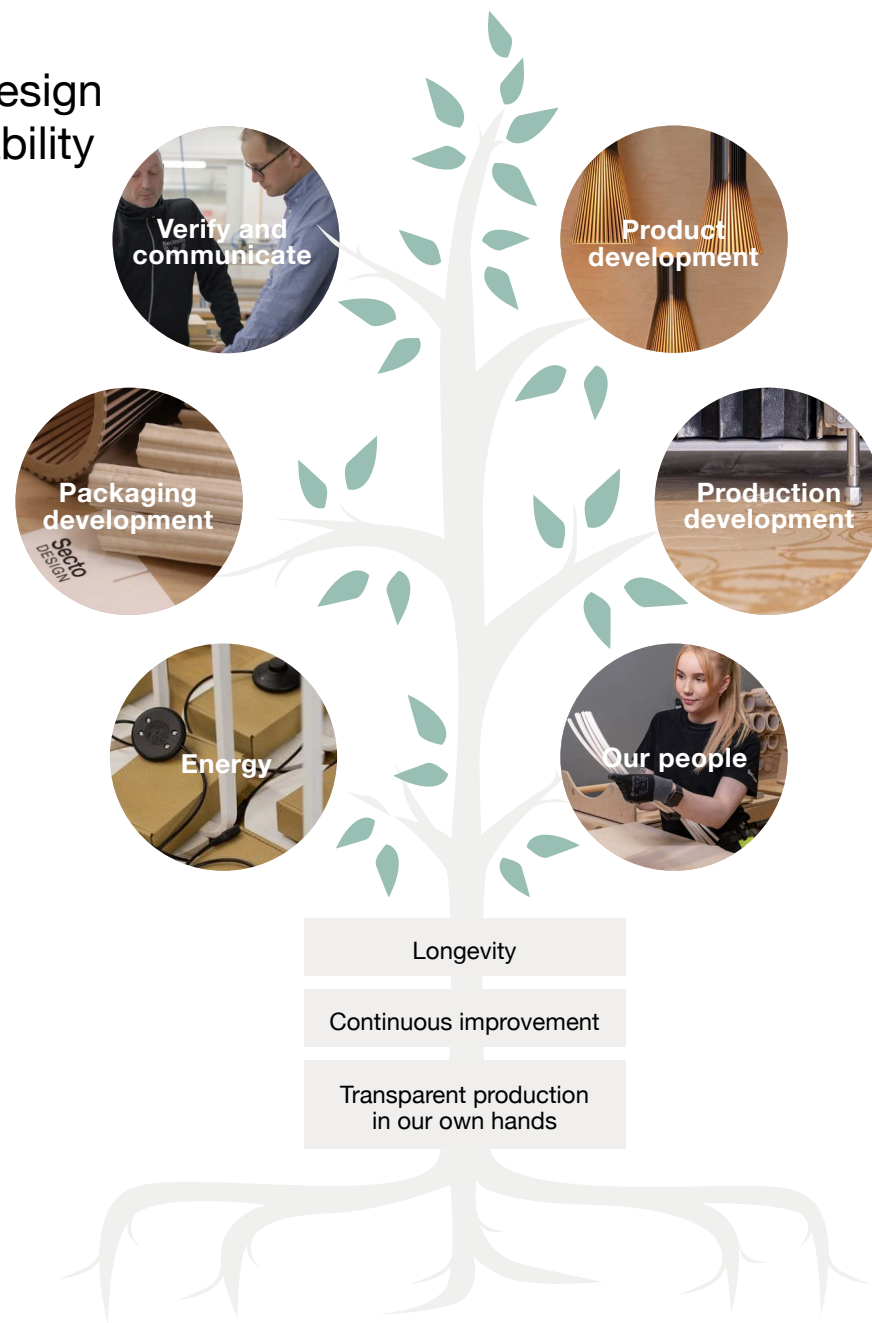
esign
bility

Verify and communicate

Product development

Packaging development

Secto DESIGN

Production development

Energy

Our people

Longevity

Continuous improvement

Transparent production in our own hands